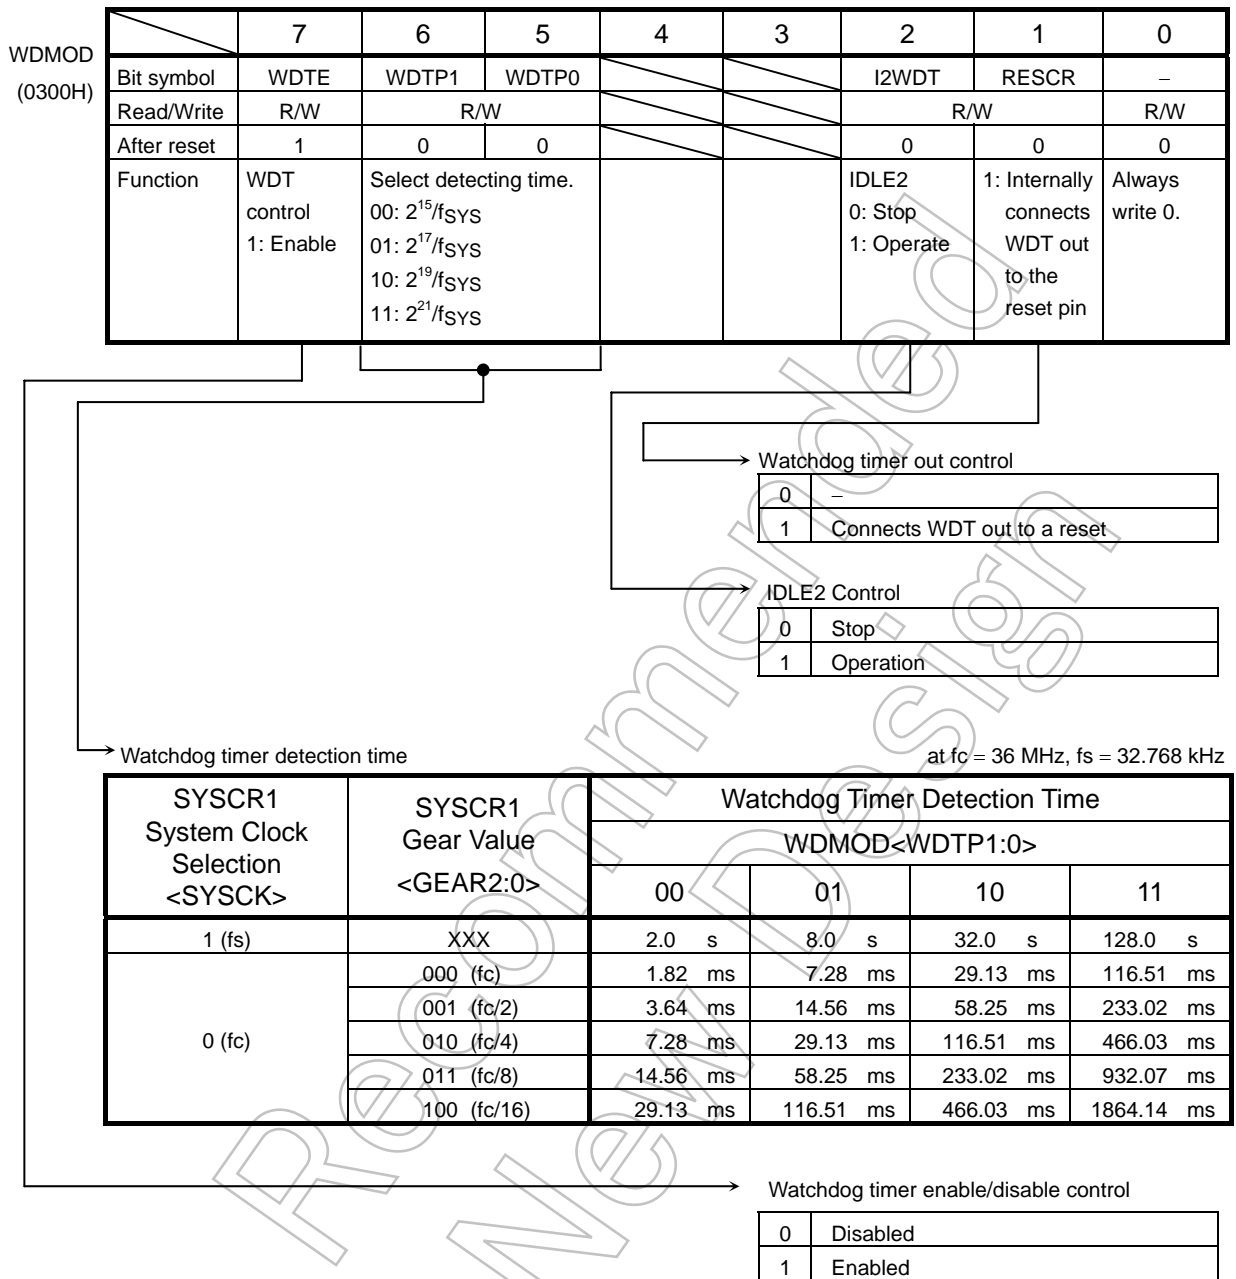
WDMOD (0300H)

| | 7 | 6 | 5 | 4 | 3 | 2 | 1 | 0 |
|---|---|---|---|---|---|---|---|---|
| Bit symbol | WDTE | WDTP1 | WDTP0 | | | I2WDT | RESCR | – |
| Read/Write | R/W | R/W | | | | R/W | | R/W |
| After reset | 1 | 0 | 0 | | | 0 | 0 | 0 |
| Function | WDT control 1: Enable | Select detecting time. 00: $2^{15}/f_{SYS}$ 01: $2^{17}/f_{SYS}$ 10: $2^{19}/f_{SYS}$ 11: $2^{21}/f_{SYS}$ | | | | IDLE2 0: Stop 1: Operate | 1: Internally connects WDT out to the reset pin | Always write 0. |

Watchdog timer out control

| 0 | – |
|---|---|
| 1 | Connects WDT out to a reset |

IDLE2 Control

| 0 | Stop |
|---|---|
| 1 | Operation |

Watchdog timer detection time

at fc = 36 MHz, fs = 32.768 kHz

| SYSCR1 System Clock Selection <SYSCK> | SYSCR1 Gear Value <GEAR2:0> | Watchdog Timer Detection Time WDMOD<WDTP1:0> 00 | 01 | 10 | 11 |
|---|---|---|---|---|---|
| 1 (fs) | XXX | 2.0 s | 8.0 s | 32.0 s | 128.0 s |
| 0 (fc) | 000 (fc) | 1.82 ms | 7.28 ms | 29.13 ms | 116.51 ms |
| | 001 (fc/2) | 3.64 ms | 14.56 ms | 58.25 ms | 233.02 ms |
| | 010 (fc/4) | 7.28 ms | 29.13 ms | 116.51 ms | 466.03 ms |
| | 011 (fc/8) | 14.56 ms | 58.25 ms | 233.02 ms | 932.07 ms |
| | 100 (fc/16) | 29.13 ms | 116.51 ms | 466.03 ms | 1864.14 ms |

Watchdog timer enable/disable control

| 0 | Disabled |
|---|---|
| 1 | Enabled |

Recommended New Design